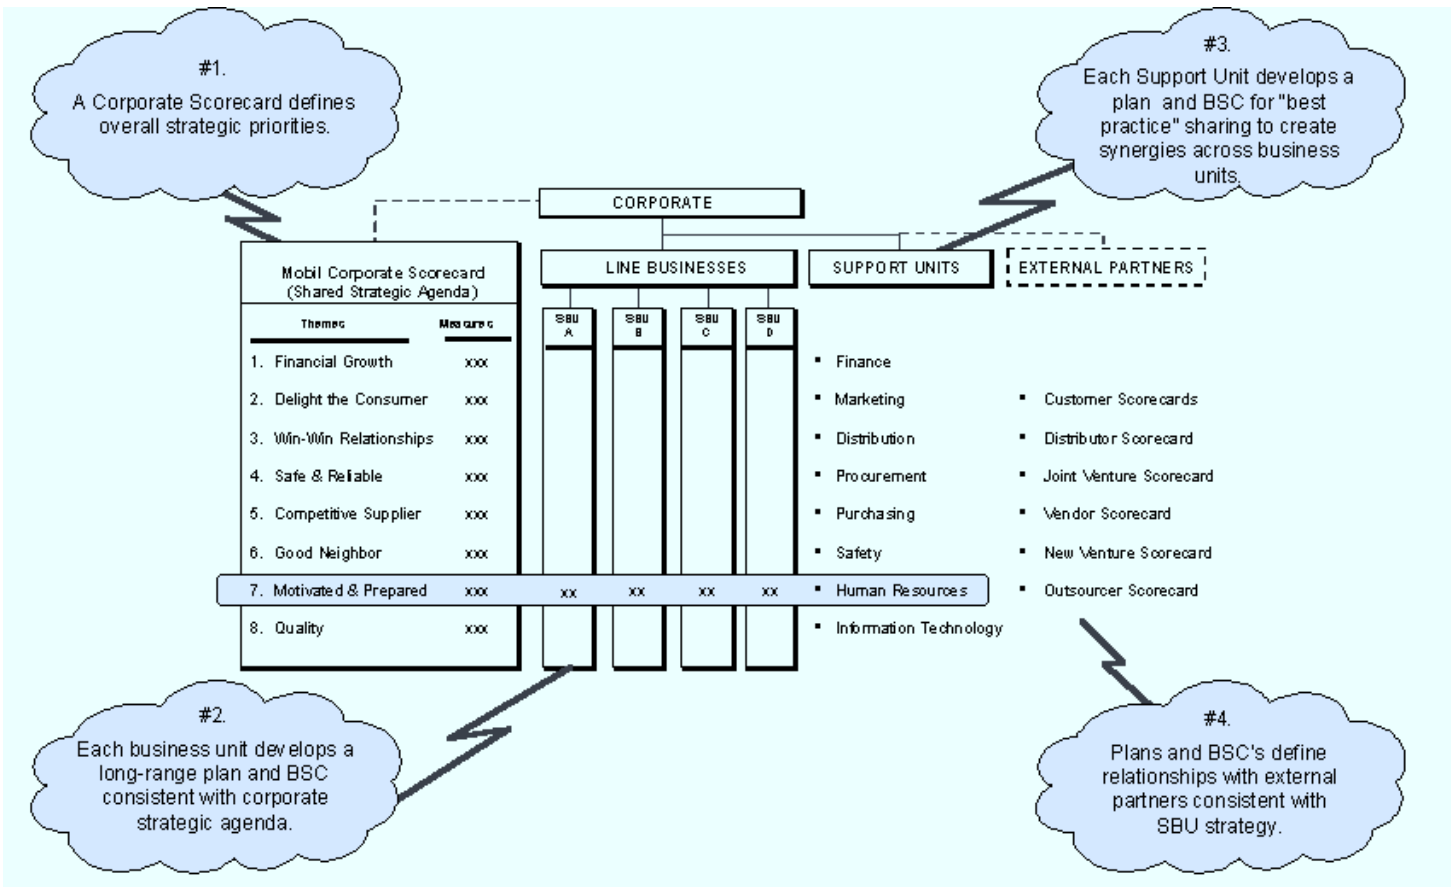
#1.
A Corporate Scorecard defines overall strategic priorities.

#3.
Each Support Unit develops a plan and BSC for "best practice" sharing to create synergies across business units.

CORPORATE

LINE BUSINESSES

SUPPORT UNITS

EXTERNAL PARTNERS

Mobil Corporate Scorecard (Shared Strategic Agenda)

| Themes | Measures | SBU A | SBU B | SBU C | SBU D |
|---|---|---|---|---|---|
| 1. Financial Growth | xxx | | | | |
| 2. Delight the Consumer | xxx | | | | |
| 3. Win-Win Relationships | xxx | | | | |
| 4. Safe & Reliable | xxx | | | | |
| 5. Competitive Supplier | xxx | | | | |
| 6. Good Neighbor | xxx | | | | |
| 7. Motivated & Prepared | xxx | xx | xx | xx | xx |
| 8. Quality | xxx | | | | |

▪ Finance
▪ Marketing
▪ Distribution
▪ Procurement
▪ Purchasing
▪ Safety
▪ Human Resources
▪ Information Technology

▪ Customer Scorecards
▪ Distributor Scorecard
▪ Joint Venture Scorecard
▪ Vendor Scorecard
▪ New Venture Scorecard
▪ Outsourcer Scorecard

#2.
Each business unit develops a long-range plan and BSC consistent with corporate strategic agenda.

#4.
Plans and BSC's define relationships with external partners consistent with SBU strategy.